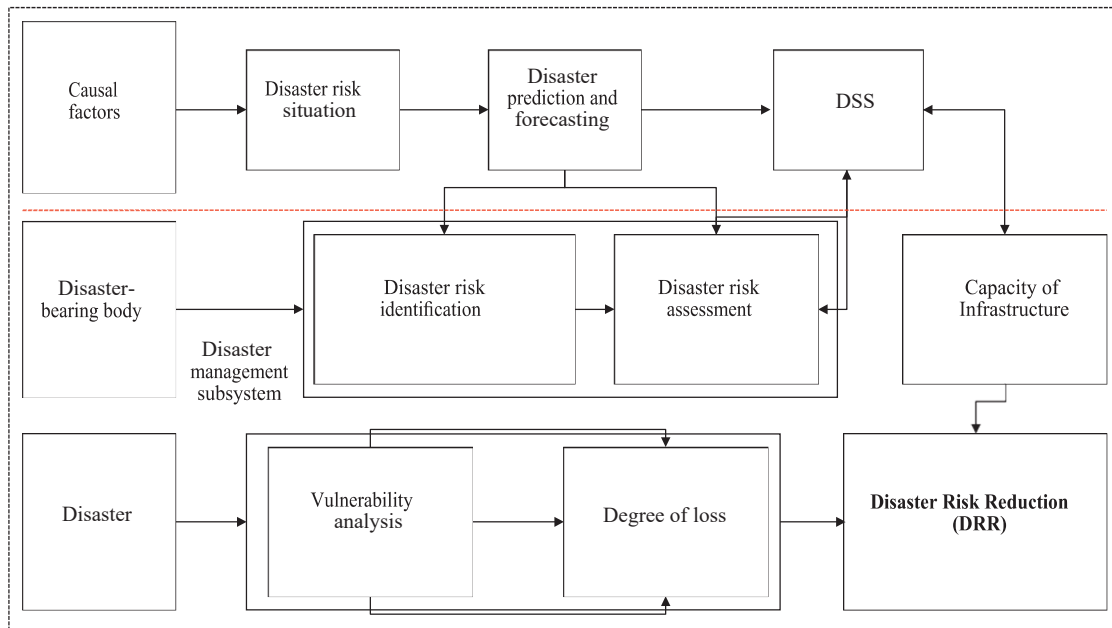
Causal factors

Disaster risk situation

Disaster prediction and forecasting

DSS

Disaster-bearing body

Disaster risk identification

Disaster risk assessment

Capacity of Infrastructure

Disaster management subsystem

Disaster

Vulnerability analysis

Degree of loss

**Disaster Risk Reduction (DRR)**